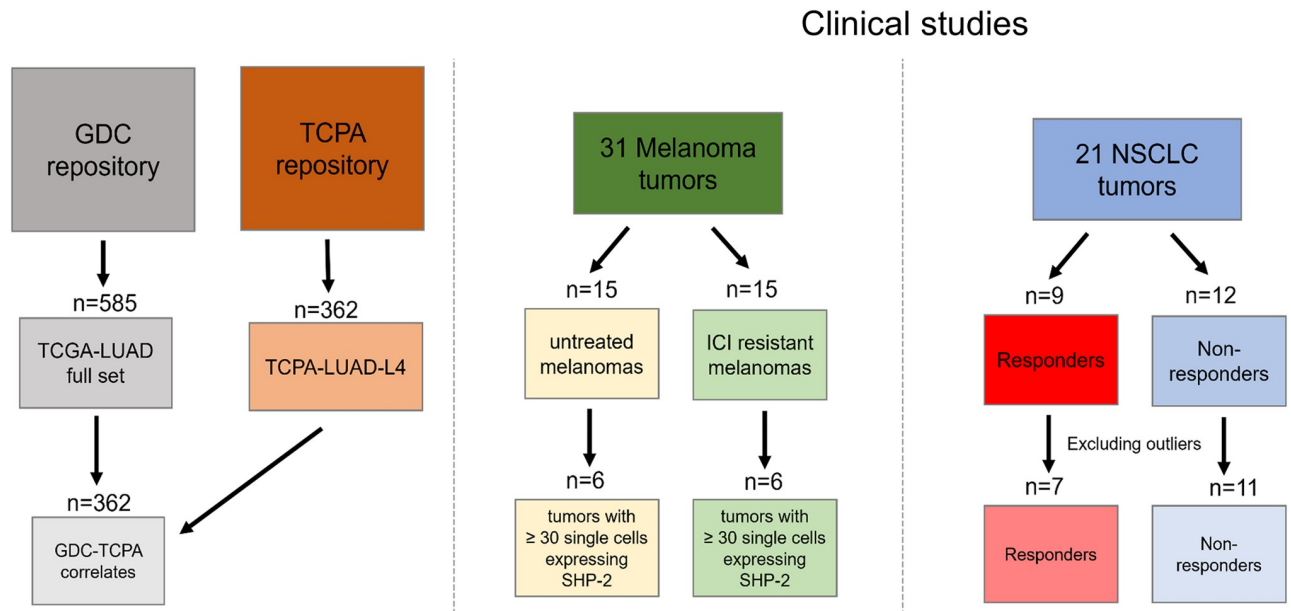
Clinical studies

GDC repository

TCPA repository

n=585

TCGA-LUAD full set

n=362

TCPA-LUAD-L4

n=362

GDC-TCPA correlates

31 Melanoma tumors

n=15

untreated melanomas

n=15

ICI resistant melanomas

n=6

tumors with ≥ 30 single cells expressing SHP-2

n=6

tumors with ≥ 30 single cells expressing SHP-2

21 NSCLC tumors

n=9

Responders

n=12

Non-responders

Excluding outliers

n=7

Responders

n=11

Non-responders